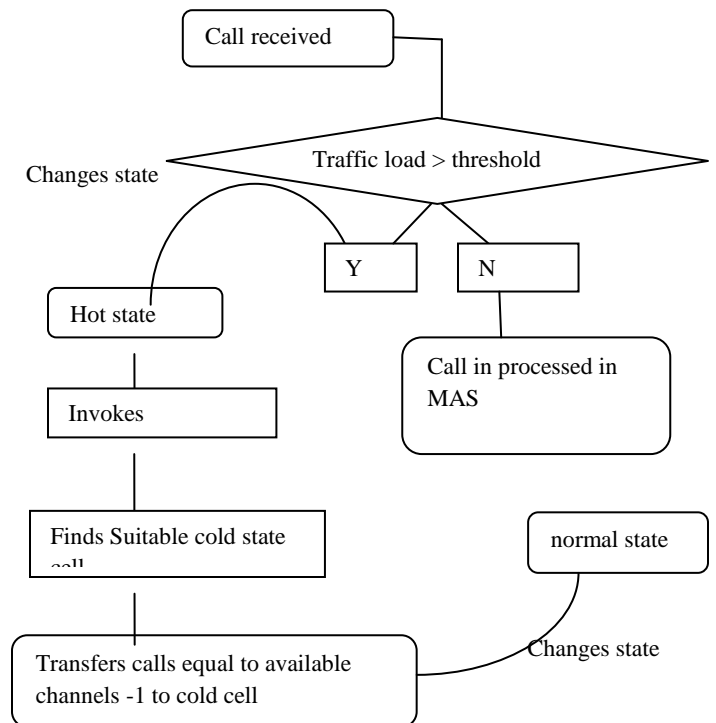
Call received

Traffic load > threshold

Changes state

Y

N

Hot state

Call in processed in MAS

Invokes

Finds Suitable cold state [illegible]

normal state

Changes state

Transfers calls equal to available channels -1 to cold cell